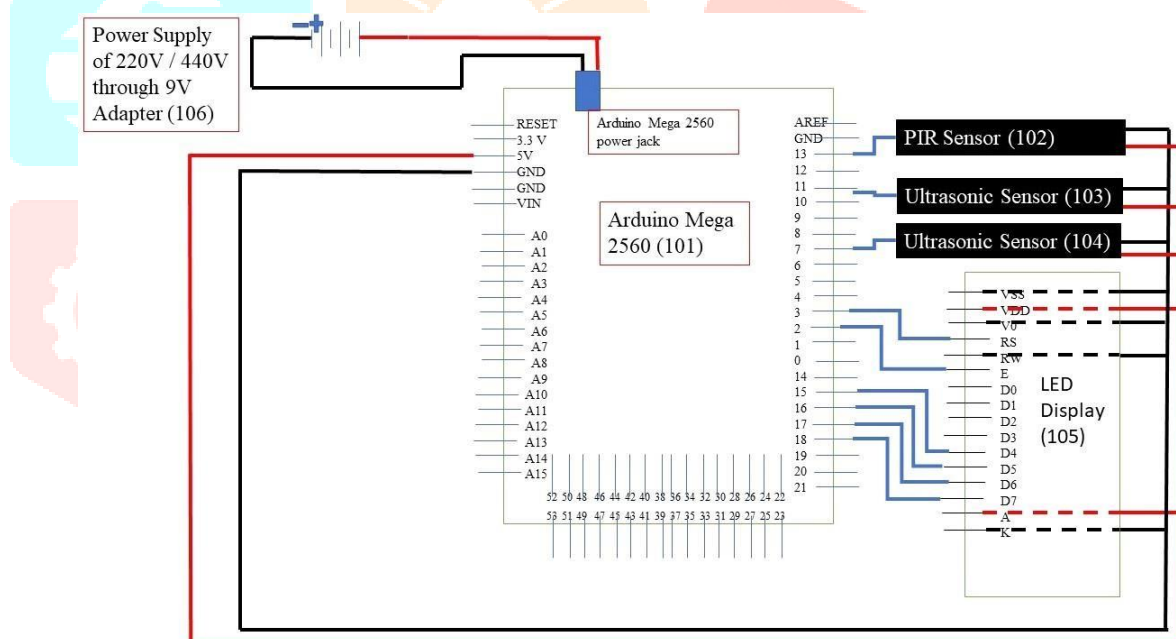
Power Supply of 220V / 440V through 9V Adapter (106)

Arduino Mega 2560 power jack

RESET
3.3 V
5V
GND
GND
VIN

A0
A1
A2
A3
A4
A5
A6
A7
A8
A9
A10
A11
A12
A13
A14
A15

Arduino Mega 2560 (101)

AREF
GND
13
12
11
10
9
8
7
6
5
4
3
2
1
0
14
15
16
17
18
19
20
21

52 50 48 46 44 42 40 38 36 34 32 30 28 26 24 22
53 51 49 47 45 43 41 39 37 35 33 31 29 27 25 23

PIR Sensor (102)
Ultrasonic Sensor (103)
Ultrasonic Sensor (104)

VSS
VDD
V0
RS
RW
E
D0
D1
D2
D3
D4
D5
D6
D7
A
K

LED Display (105)